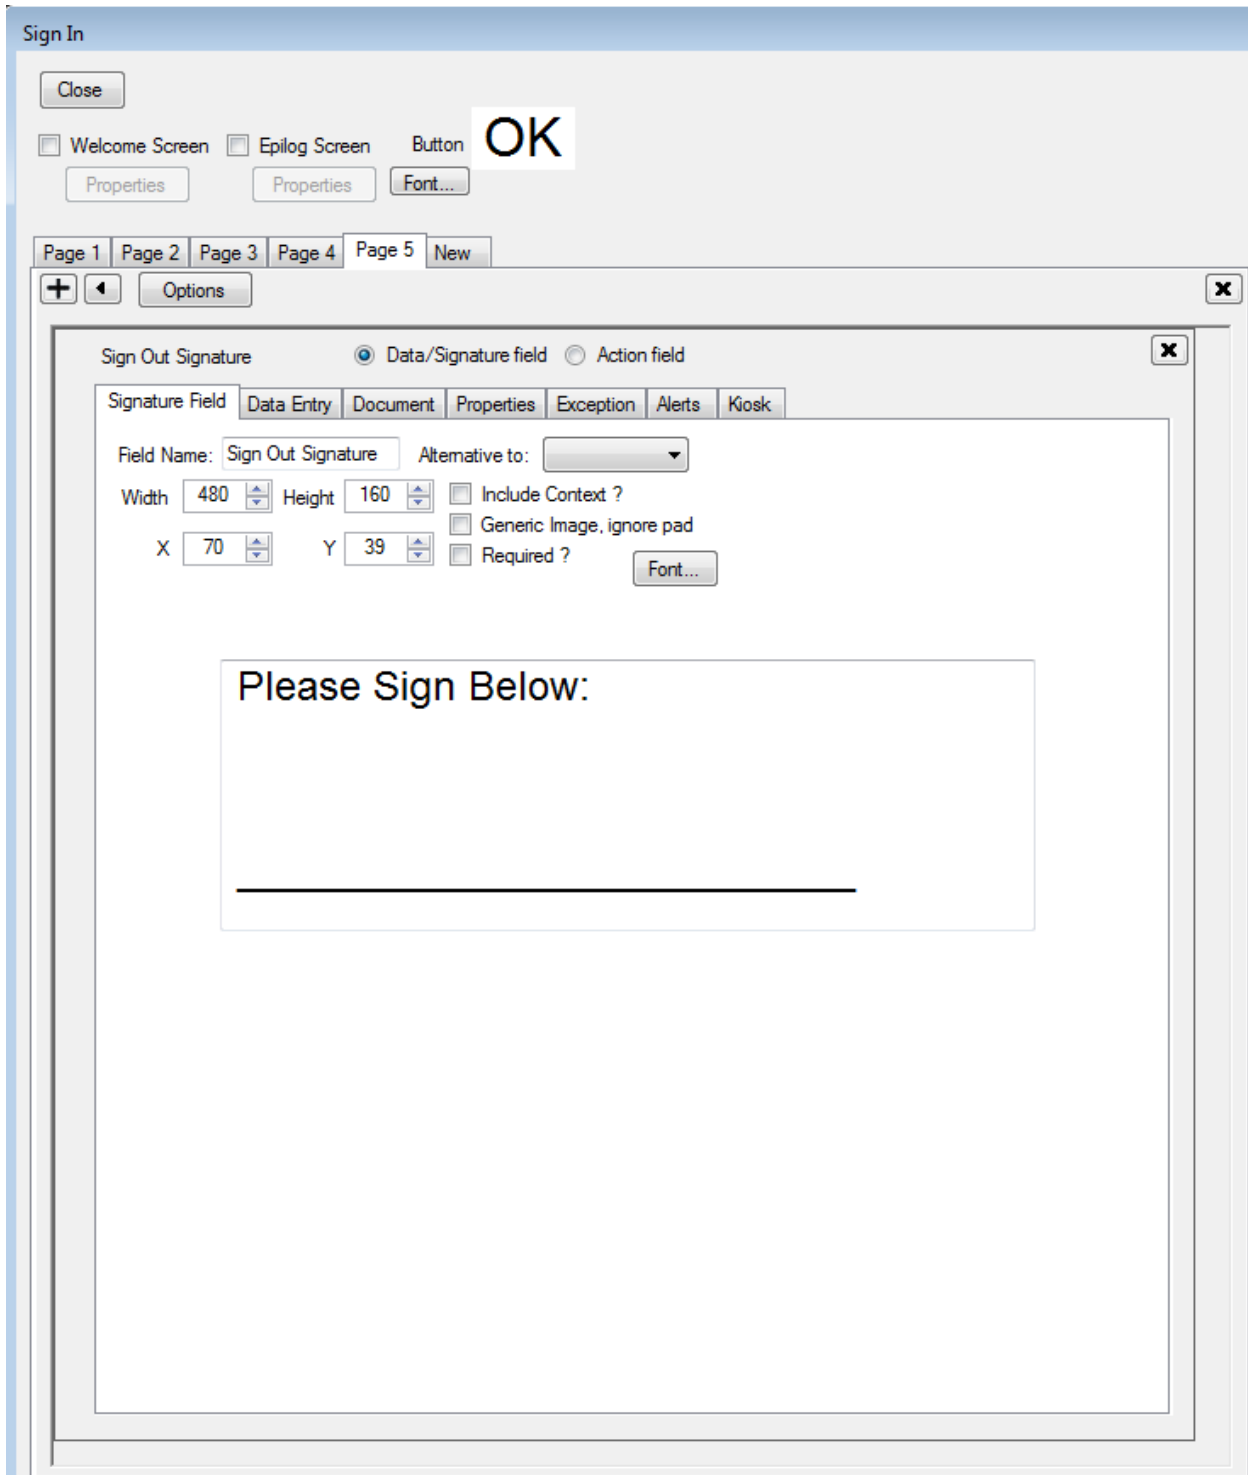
Sign In

Close

Welcome Screen Epilog Screen Button OK

Properties Properties Font...

Page 1 Page 2 Page 3 Page 4 Page 5 New

Options

Sign Out Signature Data/Signature field Action field

Signature Field Data Entry Document Properties Exception Alerts Kiosk

Field Name: Sign Out Signature Alternative to:

Width 480 Height 160 Include Context ?

Generic Image, ignore pad

X 70 Y 39 Required ?

Font...

Please Sign Below: